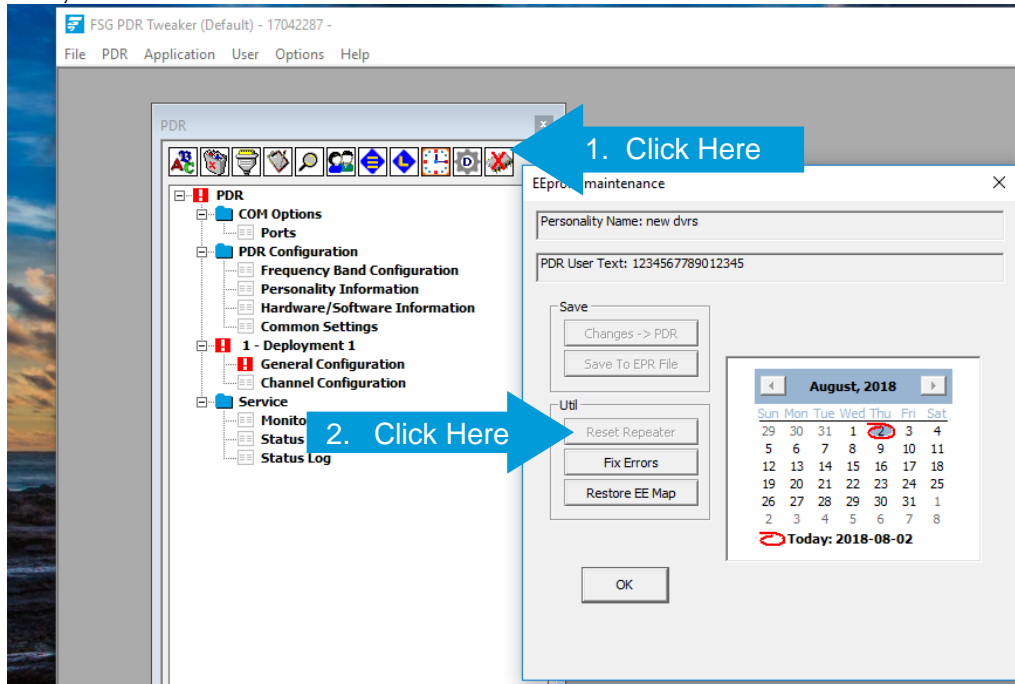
FSG PDR Tweaker (Default) - 17042287 -

File PDR Application User Options Help

PDR

1. Click Here

PDR
COM Options
Ports
PDR Configuration
Frequency Band Configuration
Personality Information
Hardware/Software Information
Common Settings
1 - Deployment 1
General Configuration
Channel Configuration
Service
Monito
Status
Status Log

2. Click Here

EEpro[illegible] maintenance

Personality Name: new dvrs

PDR User Text: 1234567789012345

Save
Changes -> PDR
Save To EPR File

Util
Reset Repeater
Fix Errors
Restore EE Map

| Sun | Mon | Tue | Wed | Thu | Fri | Sat |
|---|---|---|---|---|---|---|
| 29 | 30 | 31 | 1 | 2 | 3 | 4 |
| 5 | 6 | 7 | 8 | 9 | 10 | 11 |
| 12 | 13 | 14 | 15 | 16 | 17 | 18 |
| 19 | 20 | 21 | 22 | 23 | 24 | 25 |
| 26 | 27 | 28 | 29 | 30 | 31 | 1 |
| 2 | 3 | 4 | 5 | 6 | 7 | 8 |

August, 2018

Today: 2018-08-02

OK